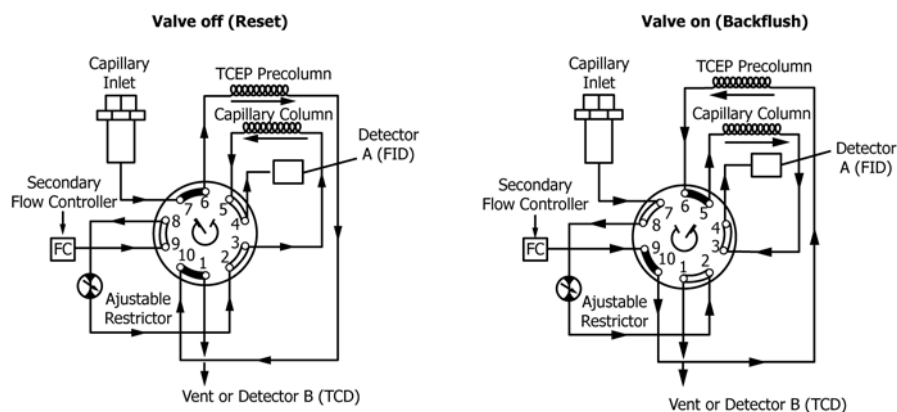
Valve off (Reset)

Capillary Inlet

TCEP Precolumn

Capillary Column

Detector A (FID)

Secondary Flow Controller

FC

Ajustable Restrictor

7 6 5 4 3 2 1 10 9 8

Vent or Detector B (TCD)

Valve on (Backflush)

Capillary Inlet

TCEP Precolumn

Capillary Column

Detector A (FID)

Secondary Flow Controller

FC

Ajustable Restrictor

7 6 5 4 3 2 1 10 9 8

Vent or Detector B (TCD)